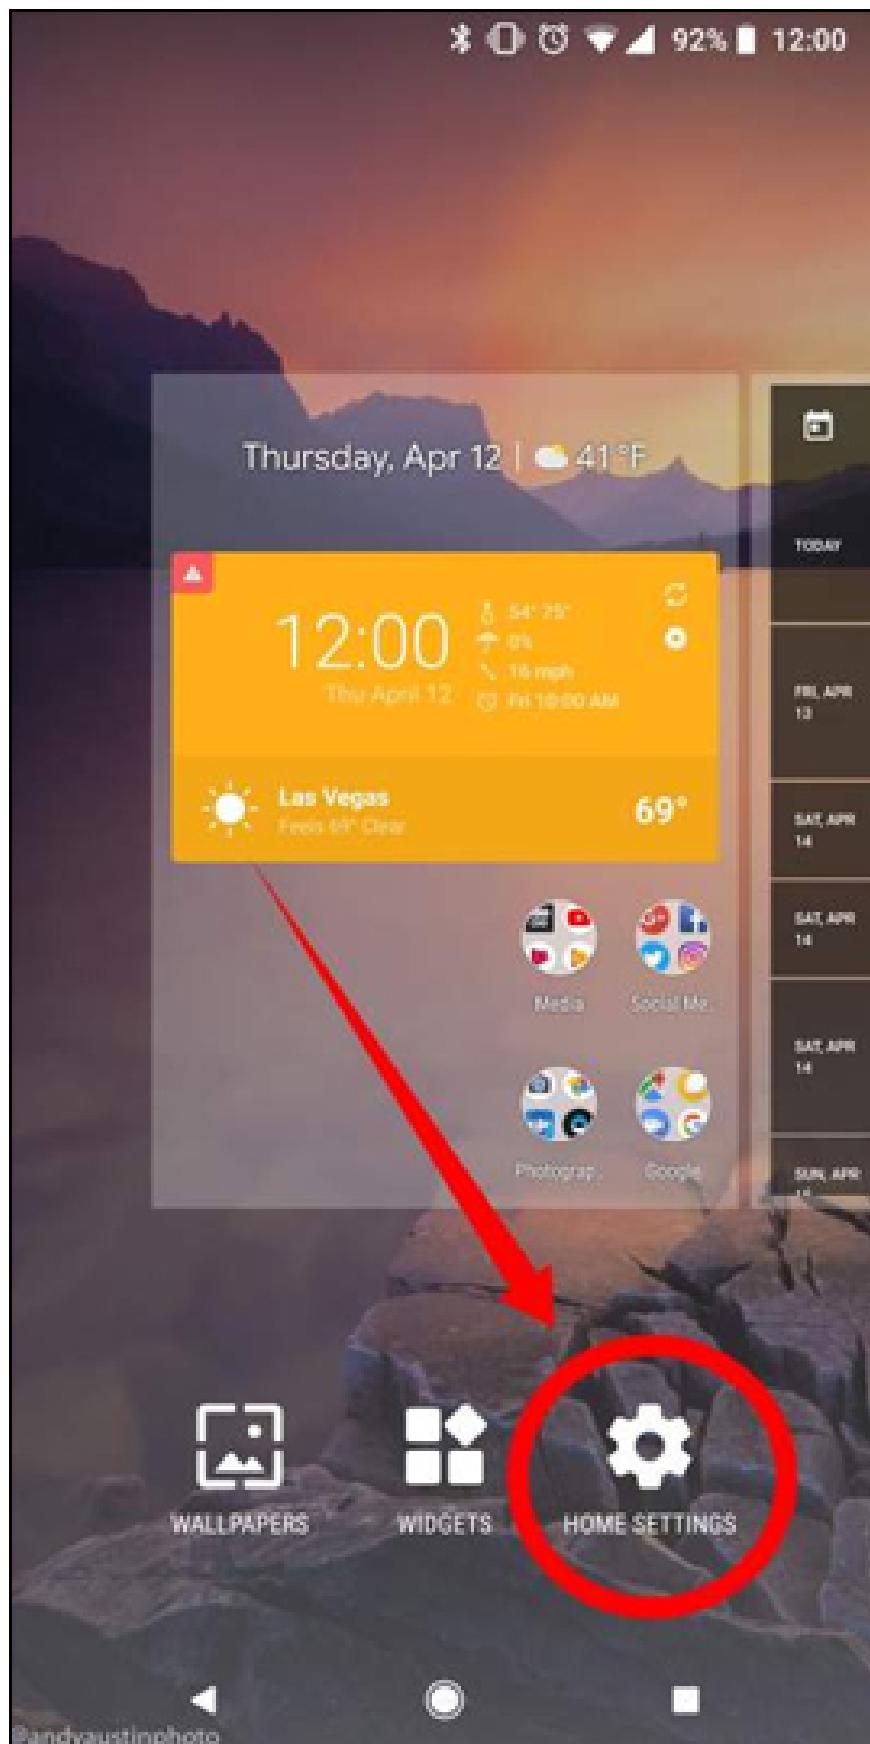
92% 12:00

Thursday, Apr 12 | 41 °F

12:00
Thu April 12

54° 25°
0%
16 mph
Fri 10:00 AM

Las Vegas
Feels 69° Clear

69°

TODAY
FRI, APR 13
SAT, APR 14
SAT, APR 14
SAT, APR 14
SUN, APR

Media
Social Me
Photograp
Google

WALLPAPERS
WIDGETS
HOME SETTINGS

@andyaustinphoto